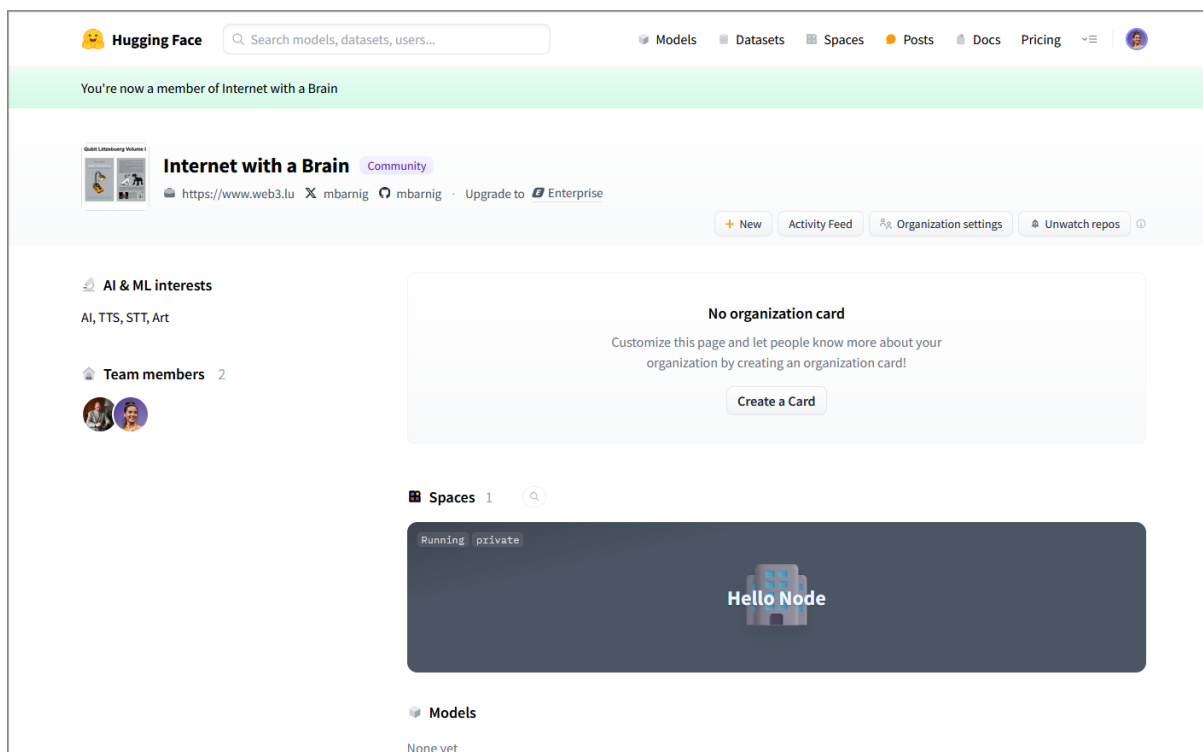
Hugging Face
Search models, datasets, users...
Models Datasets Spaces Posts Docs Pricing

You're now a member of Internet with a Brain

Qubit Lëtzebuerg Volume I

Internet with a Brain Community
https://www.web3.lu mbarnig mbarnig · Upgrade to Enterprise

+ New Activity Feed Organization settings Unwatch repos

AI & ML interests
AI, TTS, STT, Art

Team members 2

No organization card
Customize this page and let people know more about your organization by creating an organization card!
Create a Card

Spaces 1

Running private
Hello Node

Models
None yet